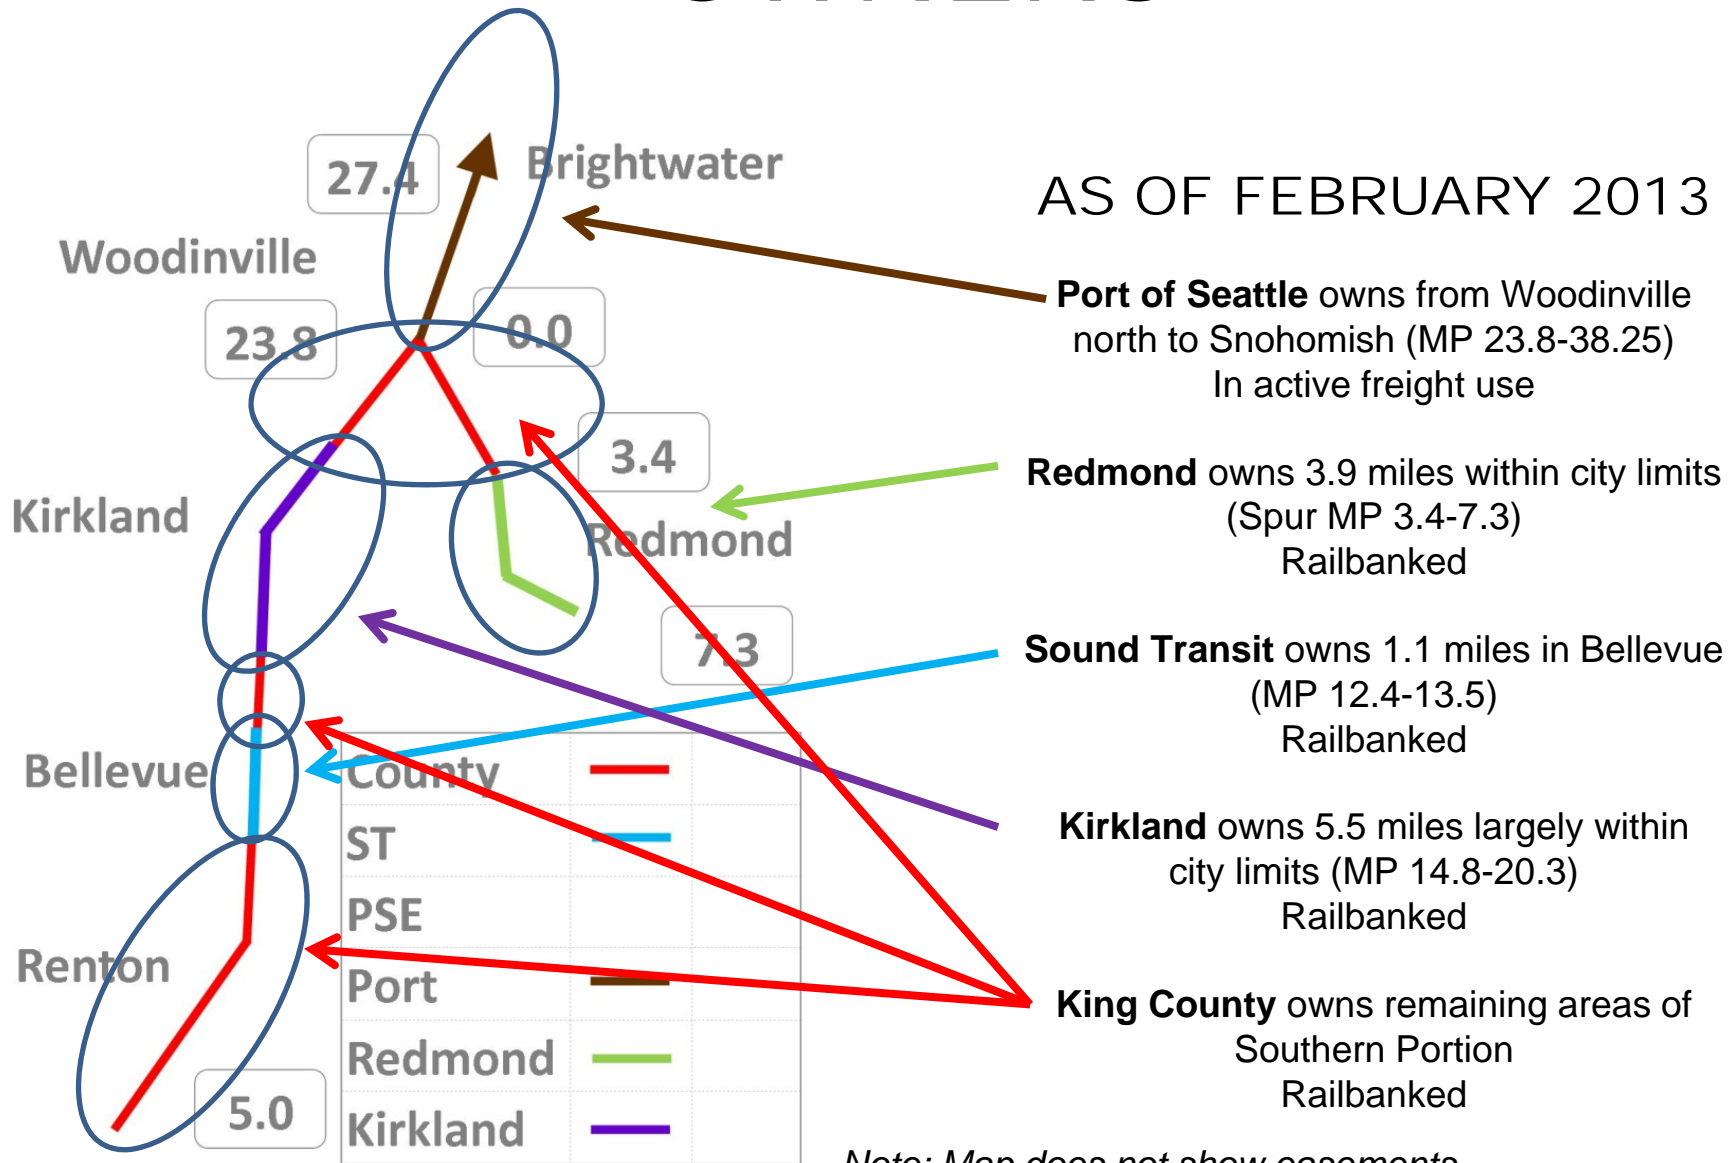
27.4

Brightwater

Woodinville

23.8

0.0

3.4

Kirkland

Redmond

7.3

Bellevue

Renton

5.0

| County | |
|---|---|
| ST | |
| PSE | |
| Port | |
| Redmond | |
| Kirkland | |

AS OF FEBRUARY 2013

**Port of Seattle** owns from Woodinville north to Snohomish (MP 23.8-38.25)
In active freight use

**Redmond** owns 3.9 miles within city limits (Spur MP 3.4-7.3)
Railbanked

**Sound Transit** owns 1.1 miles in Bellevue (MP 12.4-13.5)
Railbanked

**Kirkland** owns 5.5 miles largely within city limits (MP 14.8-20.3)
Railbanked

**King County** owns remaining areas of Southern Portion
Railbanked

Note: Map does not show easements